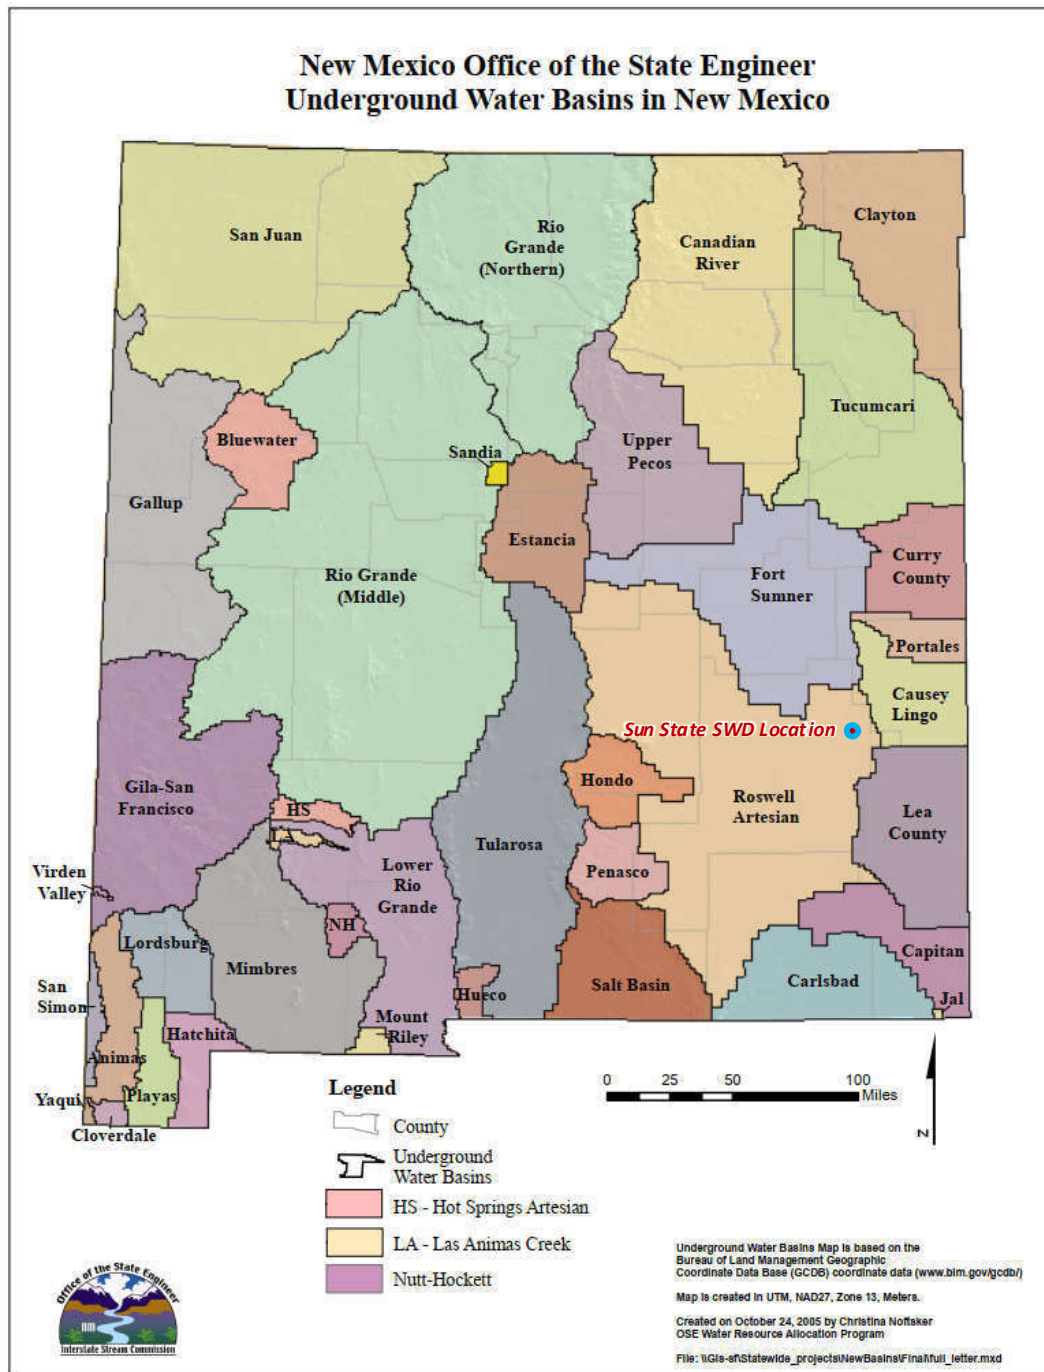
New Mexico Office of the State Engineer
Underground Water Basins in New Mexico

San Juan
Rio Grande (Northern)
Canadian River
Clayton
Tucumcari
Bluewater
Sandia
Upper Pecos
Gallup
Estancia
Curry County
Rio Grande (Middle)
Fort Sumner
Portales
Causey Lingo
Sun State SWD Location
Gila-San Francisco
Hondo
Roswell Artesian
HS
LA
Lea County
Tularosa
Virden Valley
Lower Rio Grande
Penasco
NH
Lordsburg
Mimbres
Capitan
San Simon
Carlsbad
Salt Basin
Hueco
Jal
Mount Riley
Hatchita
Animas
Yaqui
Playas
Cloverdale

Legend
County
Underground Water Basins
HS - Hot Springs Artesian
LA - Las Animas Creek
Nutt-Hockett

0 25 50 100 Miles
N

Underground Water Basins Map is based on the Bureau of Land Management Geographic Coordinate Data Base (GCDB) coordinate data (www.blm.gov/gcdb/)

Map is created in UTM, NAD27, Zone 13, Meters.

Created on October 24, 2005 by Christina Nofsker OSE Water Resource Allocation Program

File: \\Gis-ef\Statewide_projects\NewBasins\Final\full_letter.mxd

Office of the State Engineer
Interstate Stream Commission